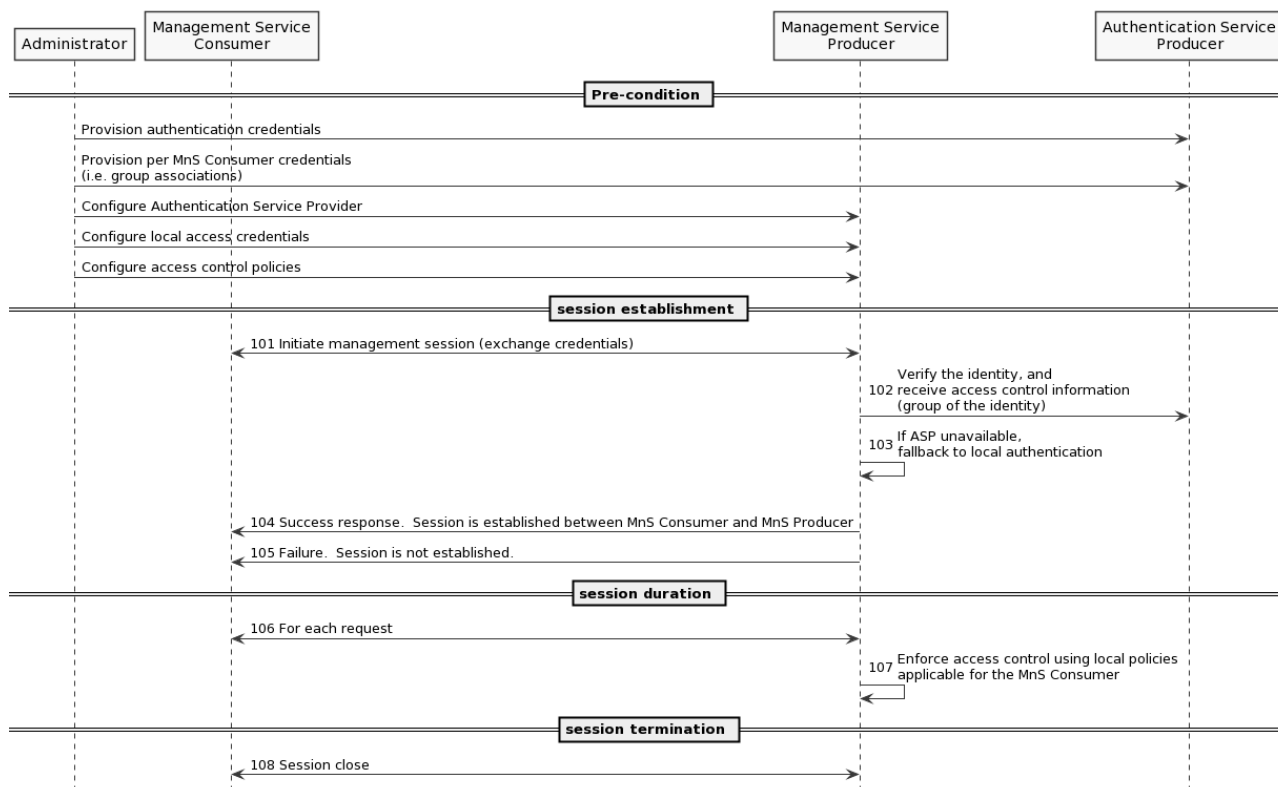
Administrator

Management Service Consumer

Management Service Producer

Authentication Service Producer

Pre-condition

Provision authentication credentials

Provision per MnS Consumer credentials
(i.e. group associations)

Configure Authentication Service Provider

Configure local access credentials

Configure access control policies

session establishment

101 Initiate management session (exchange credentials)

102 Verify the identity, and receive access control information (group of the identity)

103 If ASP unavailable, fallback to local authentication

104 Success response. Session is established between MnS Consumer and MnS Producer

105 Failure. Session is not established.

session duration

106 For each request

107 Enforce access control using local policies applicable for the MnS Consumer

session termination

108 Session close